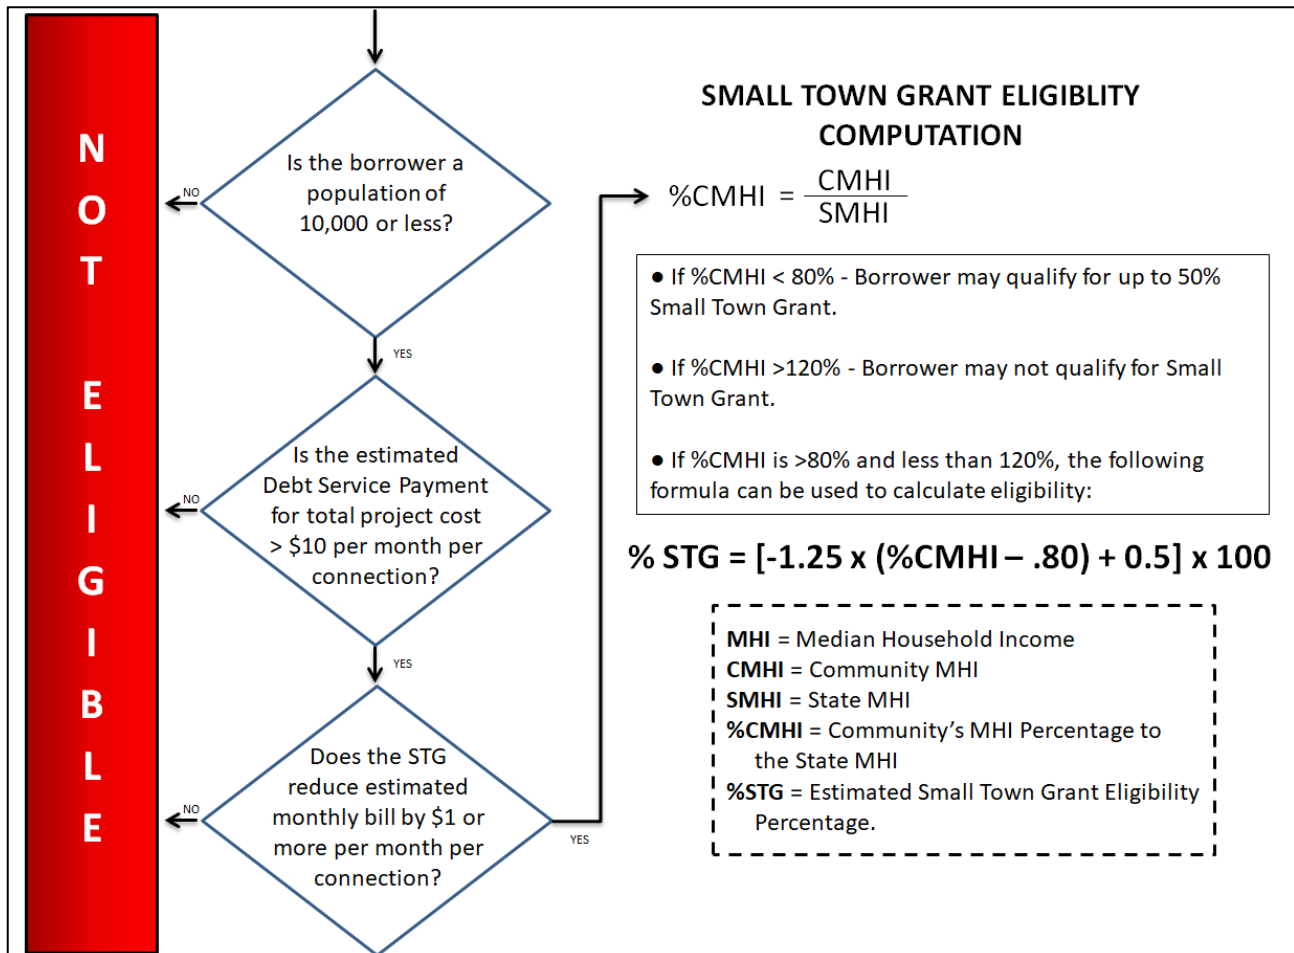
N
O
T

E
L
I
G
I
B
L
E

NO

Is the borrower a population of 10,000 or less?

YES

NO

Is the estimated Debt Service Payment for total project cost > $10 per month per connection?

YES

NO

Does the STG reduce estimated monthly bill by $1 or more per month per connection?

YES

SMALL TOWN GRANT ELIGIBLITY COMPUTATION

$\%CMHI = \frac{CMHI}{SMHI}$

● If %CMHI < 80% - Borrower may qualify for up to 50% Small Town Grant.

● If %CMHI >120% - Borrower may not qualify for Small Town Grant.

● If %CMHI is >80% and less than 120%, the following formula can be used to calculate eligibility:

% STG = [-1.25 x (%CMHI – .80) + 0.5] x 100

MHI = Median Household Income
CMHI = Community MHI
SMHI = State MHI
%CMHI = Community's MHI Percentage to the State MHI
%STG = Estimated Small Town Grant Eligibility Percentage.